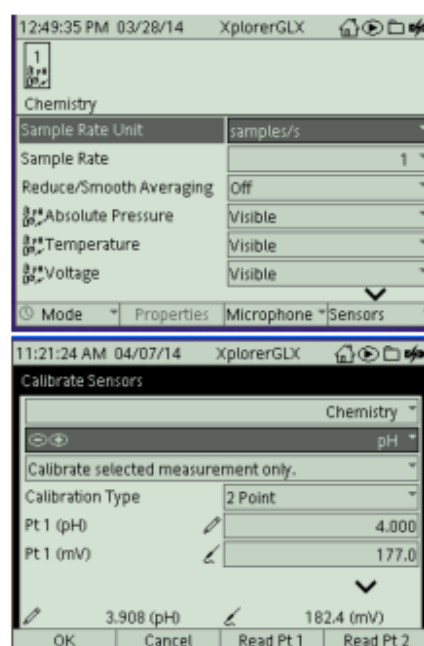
12:49:35 PM 03/28/14 XplorerGLX

1

Chemistry

| Sample Rate Unit | samples/s |
|---|---|
| Sample Rate | 1 |
| Reduce/Smooth Averaging | Off |
| Absolute Pressure | Visible |
| Temperature | Visible |
| Voltage | Visible |

Mode Properties Microphone Sensors

11:21:24 AM 04/07/14 XplorerGLX

Calibrate Sensors

Chemistry

pH

Calibrate selected measurement only.

| Calibration Type | 2 Point |
|---|---|
| Pt 1 (pH) | 4.000 |
| Pt 1 (mV) | 177.0 |

3.908 (pH) 182.4 (mV)

OK Cancel Read Pt 1 Read Pt 2